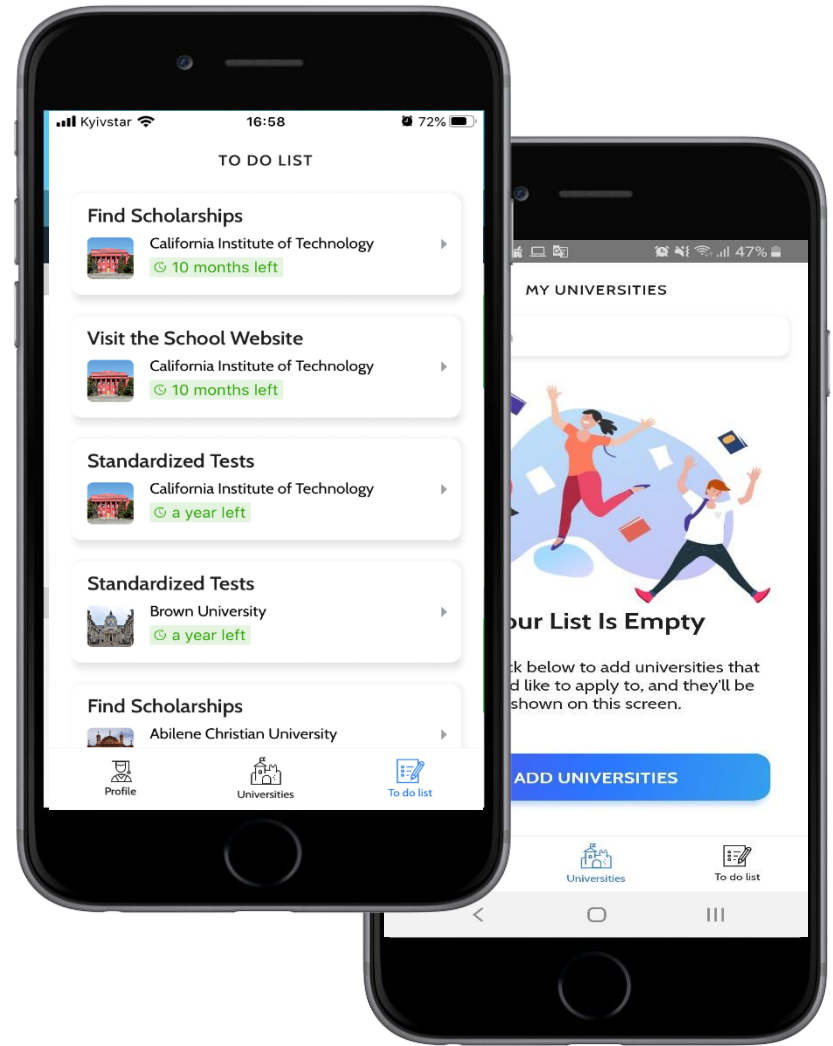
Kyivstar 16:58 72%

TO DO LIST

Find Scholarships
California Institute of Technology
10 months left

Visit the School Website
California Institute of Technology
10 months left

Standardized Tests
California Institute of Technology
a year left

Standardized Tests
Brown University
a year left

Find Scholarships
Abilene Christian University

Profile
Universities
To do list

47%

MY UNIVERSITIES

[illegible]our List Is Empty

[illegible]ck below to add universities that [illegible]d like to apply to, and they'll be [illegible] shown on this screen.

ADD UNIVERSITIES

Universities
To do list